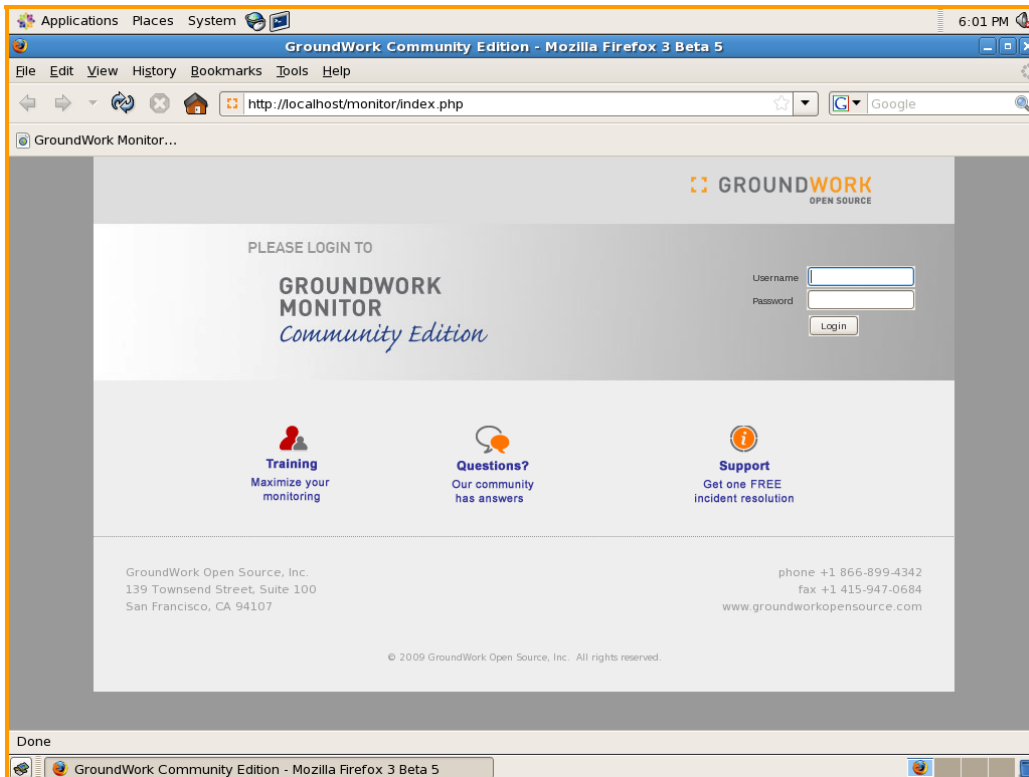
Applications Places System

6:01 PM

GroundWork Community Edition - Mozilla Firefox 3 Beta 5

File Edit View History Bookmarks Tools Help

http://localhost/monitor/index.php

Google

GroundWork Monitor...

GROUNDWORK OPEN SOURCE

PLEASE LOGIN TO

GROUNDWORK MONITOR Community Edition

Username

Password

Login

Training
Maximize your monitoring

Questions?
Our community has answers

Support
Get one FREE incident resolution

GroundWork Open Source, Inc.
139 Townsend Street, Suite 100
San Francisco, CA 94107

phone +1 866-899-4342
fax +1 415-947-0684
www.groundworkopensource.com

© 2009 GroundWork Open Source, Inc. All rights reserved.

Done

GroundWork Community Edition - Mozilla Firefox 3 Beta 5